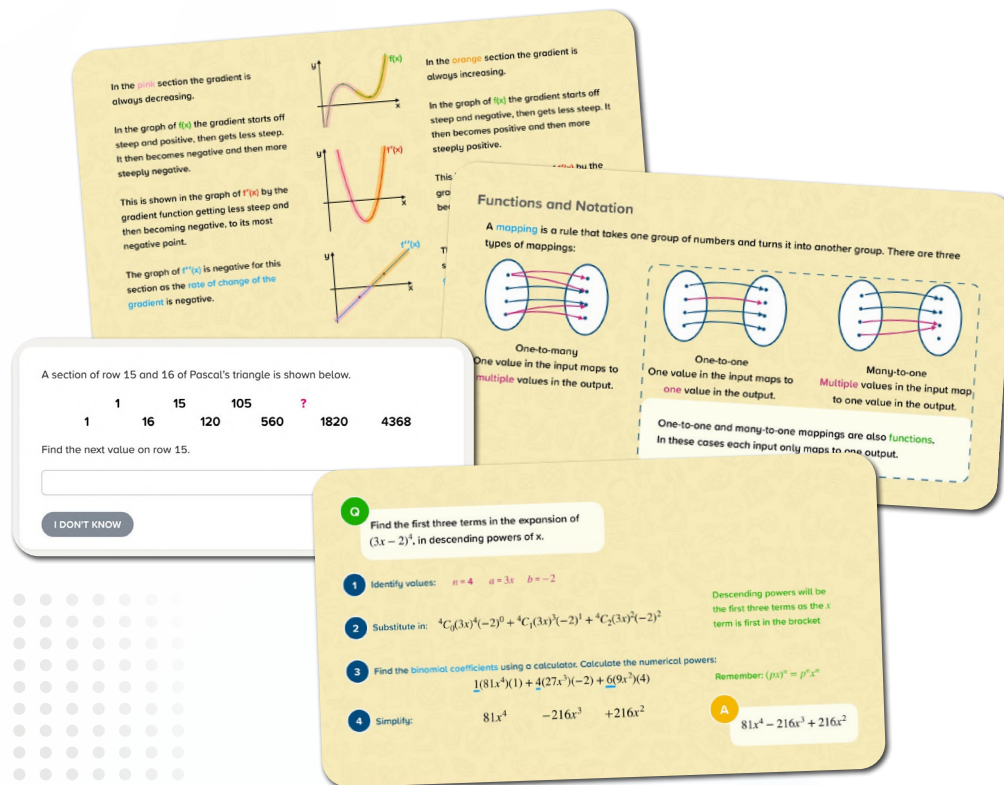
In the pink section the gradient is always decreasing.

In the graph of f(x) the gradient starts off steep and positive, then gets less steep. It then becomes negative and then more steeply negative.

This is shown in the graph of f'(x) by the gradient function getting less steep and then becoming negative, to its most negative point.

The graph of f''(x) is negative for this section as the rate of change of the gradient is negative.

y
f(x)
x
y
f'(x)
x
y
f''(x)
x

In the orange section the gradient is always increasing.

In the graph of f(x) the gradient starts off steep and negative, then gets less steep. It then becomes positive and then more steeply positive.

This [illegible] f'(x) by the gra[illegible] be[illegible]

Functions and Notation

A mapping is a rule that takes one group of numbers and turns it into another group. There are three types of mappings:

One-to-many
One value in the input maps to multiple values in the output.

One-to-one
One value in the input maps to one value in the output.

Many-to-one
Multiple values in the input map to one value in the output.

One-to-one and many-to-one mappings are also functions.
In these cases each input only maps to one output.

A section of row 15 and 16 of Pascal's triangle is shown below.

| | 1 | | 15 | | 105 | | ? | |
|---|---|---|---|---|---|---|---|---|
| 1 | | 16 | | 120 | | 560 | | 1820 | | 4368 |

Find the next value on row 15.

I DON'T KNOW

Q
Find the first three terms in the expansion of $(3x-2)^4$, in descending powers of x.

1 Identify values: $n=4$ $a=3x$ $b=-2$

Descending powers will be the first three terms as the $x$ term is first in the bracket

2 Substitute in: ${}^4C_0(3x)^4(-2)^0 + {}^4C_1(3x)^3(-2)^1 + {}^4C_2(3x)^2(-2)^2$

3 Find the binomial coefficients using a calculator. Calculate the numerical powers:
$\underline{1}(81x^4)(1) + \underline{4}(27x^3)(-2) + \underline{6}(9x^2)(4)$

Remember: $(px)^n = p^n x^n$

4 Simplify: $81x^4$ $-216x^3$ $+216x^2$

A
$81x^4 - 216x^3 + 216x^2$